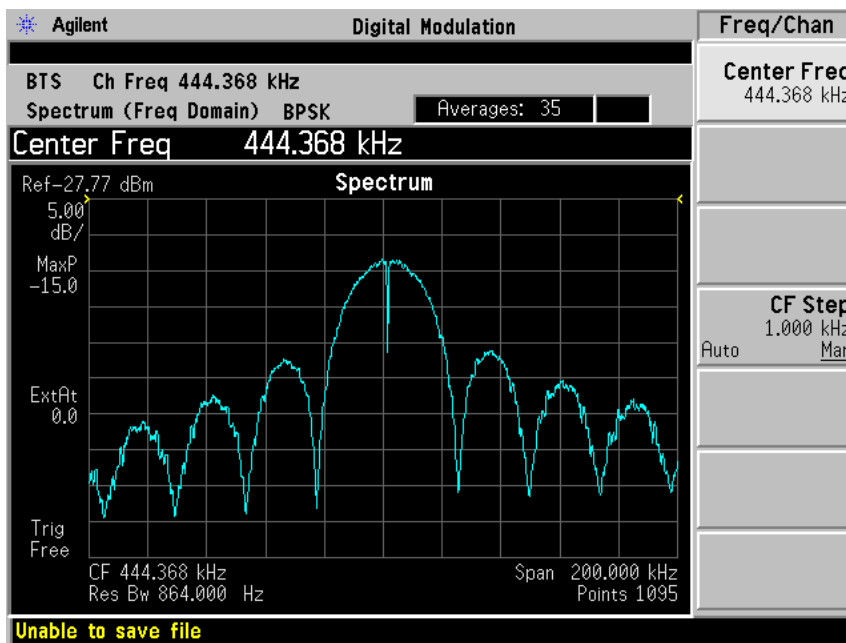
Agilent Digital Modulation

Freq/Chan

BTS Ch Freq 444.368 kHz
Spectrum (Freq Domain) BPSK

Averages: 35

Center Freq 444.368 kHz

Ref -27.77 dBm
Spectrum

5.00 dB/

MaxP -15.0

ExtAt 0.0

Trig Free

CF 444.368 kHz
Res Bw 864.000 Hz

Span 200.000 kHz
Points 1095

Center Freq
444.368 kHz

CF Step
1.000 kHz
Auto Man

Unable to save file